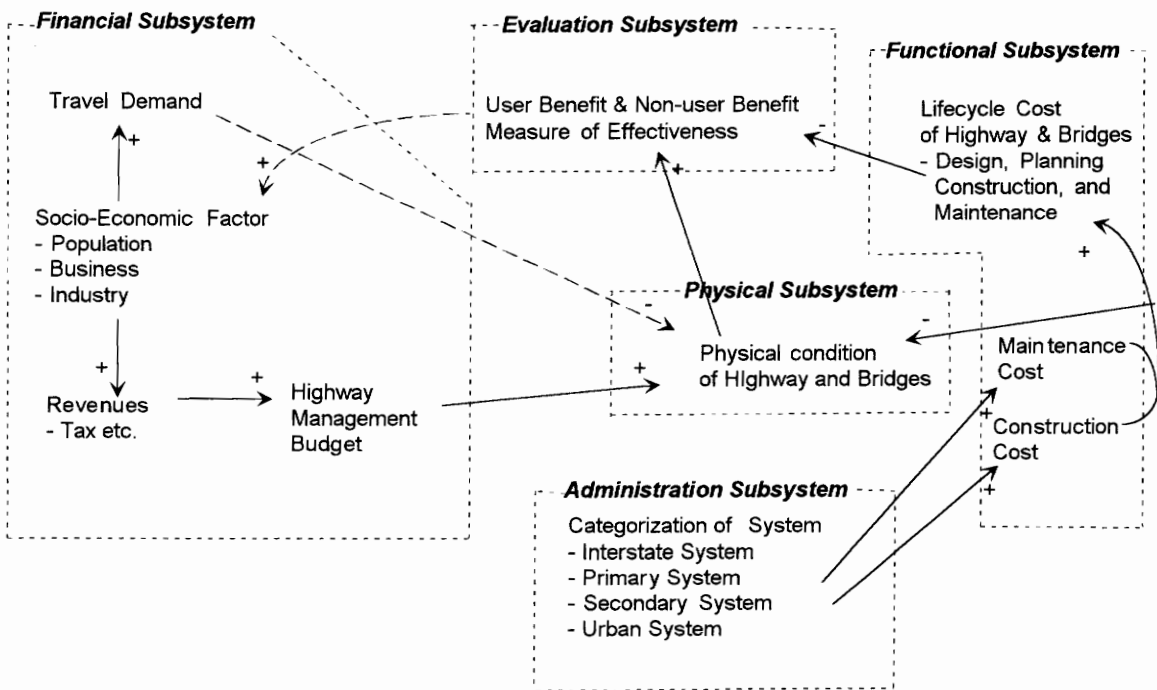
Financial Subsystem

Travel Demand

+

+

Socio-Economic Factor
- Population
- Business
- Industry

+

Revenues
- Tax etc.

+

Highway Management Budget

Evaluation Subsystem

User Benefit & Non-user Benefit
Measure of Effectiveness

-

+

Functional Subsystem

Lifecycle Cost of Highway & Bridges
- Design, Planning Construction, and Maintenance

+

Physical Subsystem

-

+

Physical condition of HIghway and Bridges

-

Main tenance Cost

+

Construction Cost

+

Administration Subsystem

Categorization of System
- Interstate System
- Primary System
- Secondary System
- Urban System